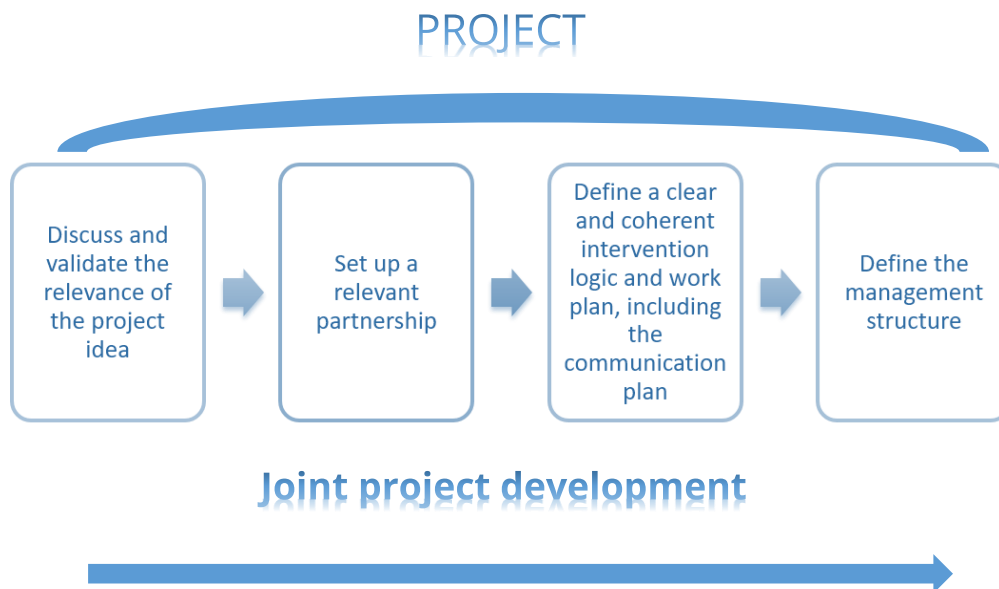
PROJECT

Discuss and validate the relevance of the project idea

Set up a relevant partnership

Define a clear and coherent intervention logic and work plan, including the communication plan

Define the management structure

Joint project development